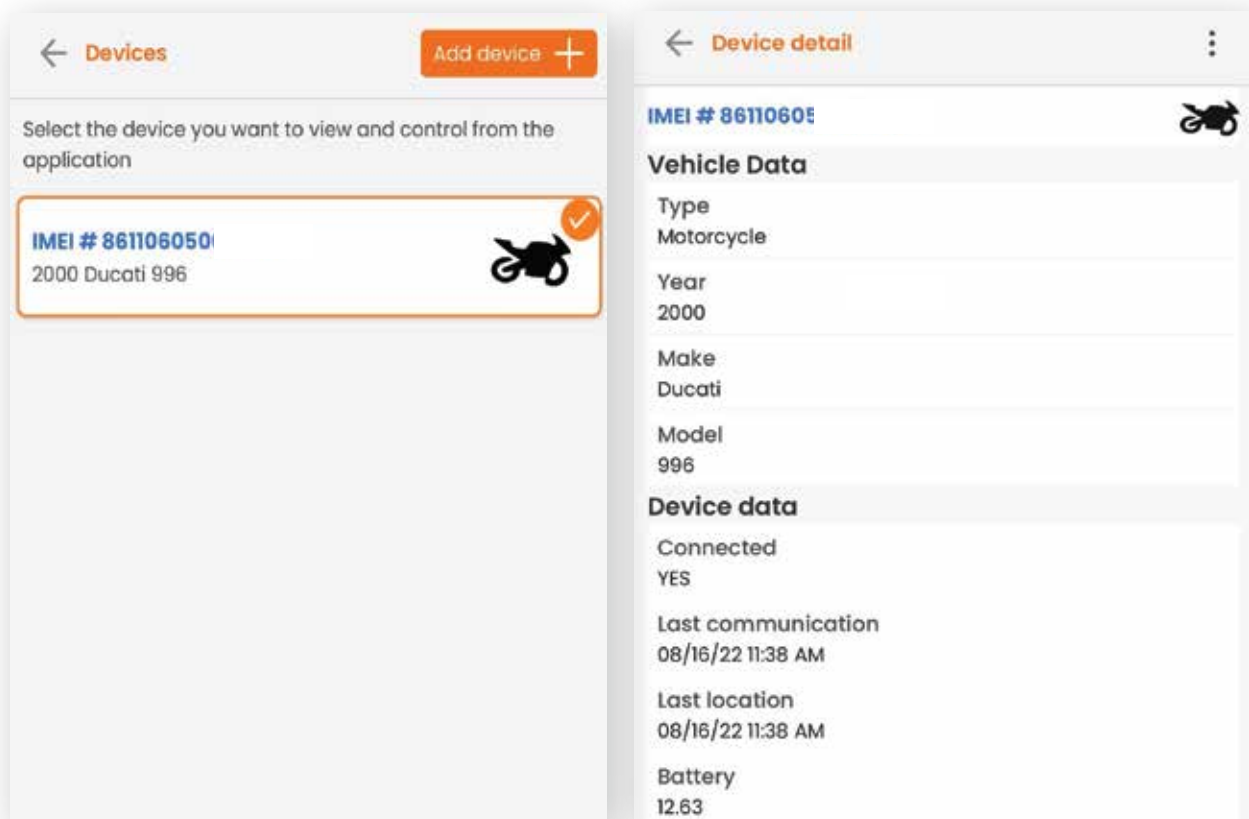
← Devices

Add device +

Select the device you want to view and control from the application

IMEI # 86110605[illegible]
2000 Ducati 996

← Device detail

IMEI # 86110605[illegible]

Vehicle Data

Type
Motorcycle

Year
2000

Make
Ducati

Model
996

Device data

Connected
YES

Last communication
08/16/22 11:38 AM

Last location
08/16/22 11:38 AM

Battery
12.63